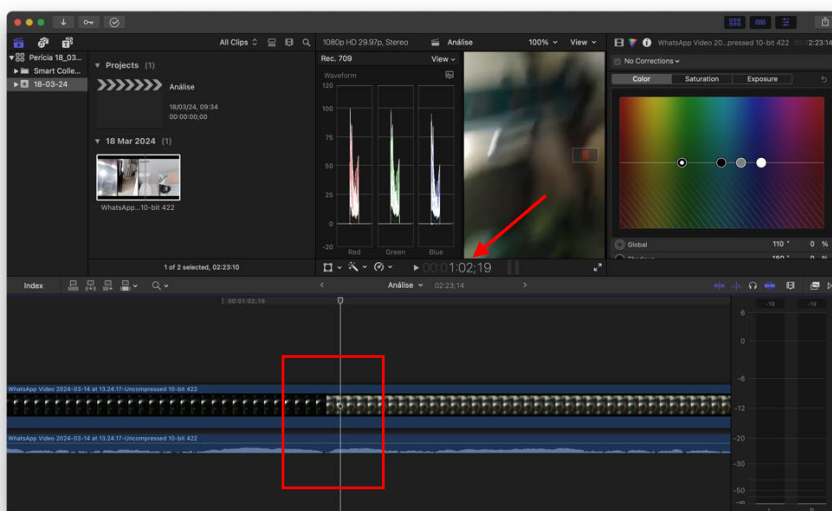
Perícia 18_03...
Smart Colle...
18-03-24

All Clips

Projects (1)
Análise
18/03/24, 09:34
00:00:00;00

18 Mar 2024 (1)
WhatsApp...10-bit 422

1 of 2 selected, 02:23:10

1080p HD 29.97p, Stereo
Análise
100%
View

Rec. 709
View
Waveform
120
100
75
50
25
0
-20
Red
Green
Blue

00:01:02;19

WhatsApp Video 20...pressed 10-bit 422
2:23:14
No Corrections
Color
Saturation
Exposure
Global
110 °
0 %
180 °

Index
Análise
02:23;14
00:01:02;19

WhatsApp Video 2024-03-14 at 13.24.17-Uncompressed 10-bit 422
WhatsApp Video 2024-03-14 at 13.24.17-Uncompressed 10-bit 422

-19
-19
6
0
-6
-12
-20
-30
-50